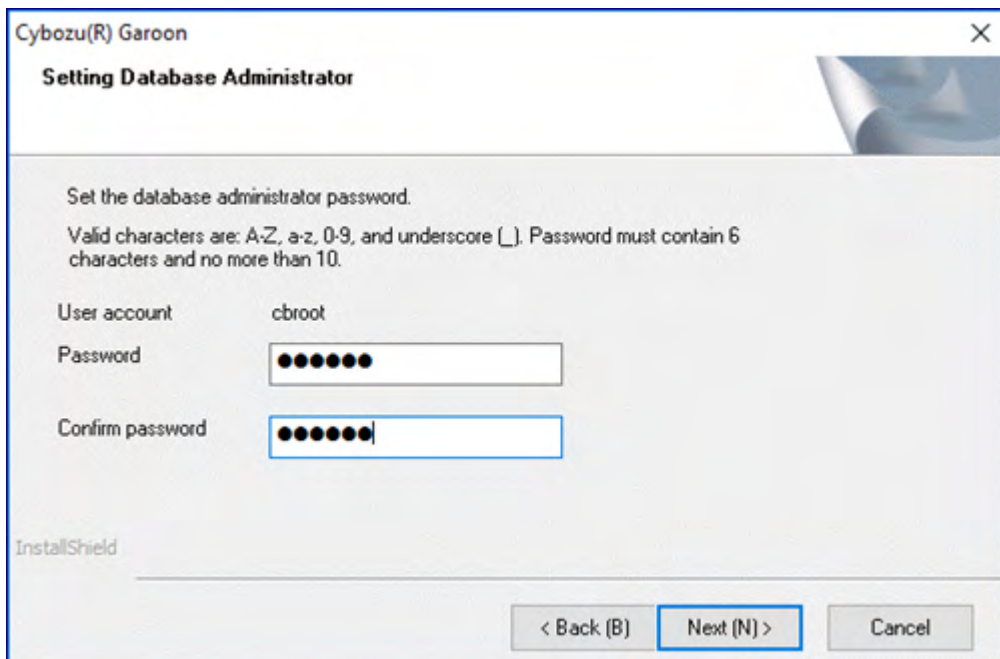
Cybozu(R) Garoon

×

Setting Database Administrator

Set the database administrator password.

Valid characters are: A-Z, a-z, 0-9, and underscore (_). Password must contain 6 characters and no more than 10.

User account cbroot

Password ●●●●●●

Confirm password ●●●●●●

InstallShield

< Back (B) Next (N) > Cancel